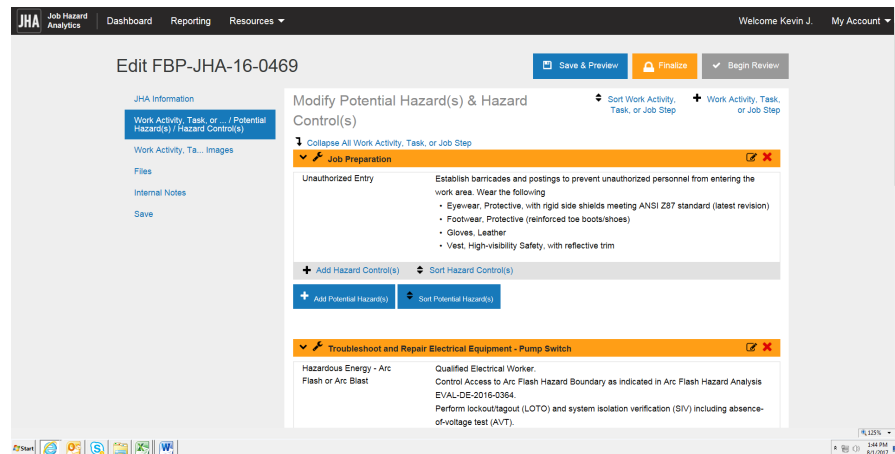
JHA Job Hazard Analytics
Dashboard
Reporting
Resources
Welcome Kevin J.
My Account

Edit FBP-JHA-16-0469

Save & Preview
Finalize
Begin Review

JHA Information
Work Activity, Task, or ... / Potential Hazard(s) / Hazard Control(s)
Work Activity, Ta... Images
Files
Internal Notes
Save

Modify Potential Hazard(s) & Hazard Control(s)

Sort Work Activity, Task, or Job Step
Work Activity, Task, or Job Step

Collapse All Work Activity, Task, or Job Step

Job Preparation

| Unauthorized Entry | Establish barricades and postings to prevent unauthorized personnel from entering the work area. Wear the following • Eyewear, Protective, with rigid side shields meeting ANSI Z87 standard (latest revision) • Footwear, Protective (reinforced toe boots/shoes) • Gloves, Leather • Vest, High-visibility Safety, with reflective trim |
|---|---|

Add Hazard Control(s)
Sort Hazard Control(s)

Add Potential Hazard(s)
Sort Potential Hazard(s)

Troubleshoot and Repair Electrical Equipment - Pump Switch

| Hazardous Energy - Arc Flash or Arc Blast | Qualified Electrical Worker. Control Access to Arc Flash Hazard Boundary as indicated in Arc Flash Hazard Analysis EVAL-DE-2016-0364. Perform lockout/tagout (LOTO) and system isolation verification (SIV) including absence-of-voltage test (AVT). |
|---|---|

125%
Start
1:44 PM
8/1/2017